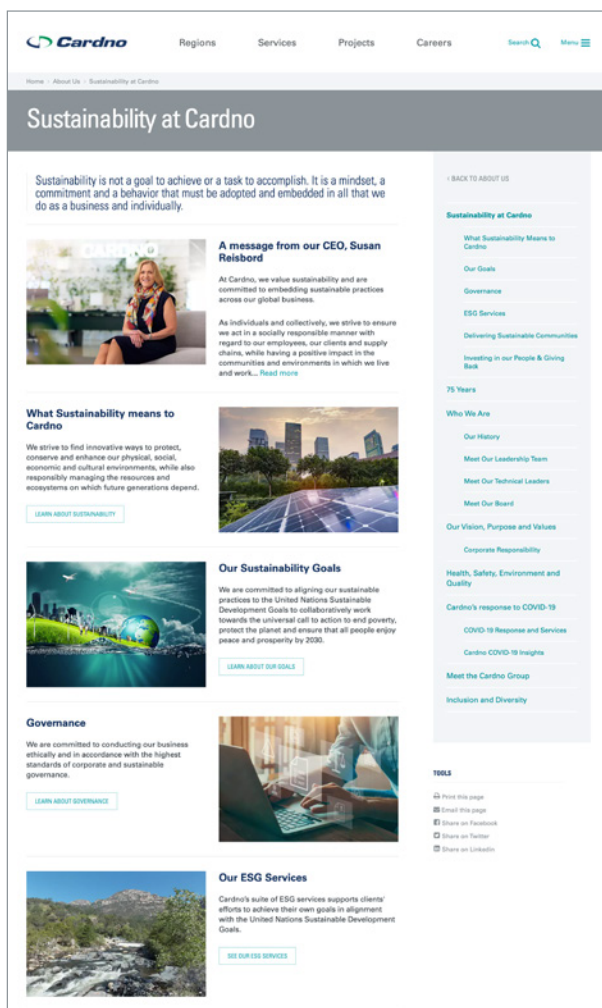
Cardno

Regions Services Projects Careers Search Menu

Home › About Us › Sustainability at Cardno

Sustainability at Cardno

Sustainability is not a goal to achieve or a task to accomplish. It is a mindset, a commitment and a behavior that must be adopted and embedded in all that we do as a business and individually.

A message from our CEO, Susan Reisbord

At Cardno, we value sustainability and are committed to embedding sustainable practices across our global business.

As individuals and collectively, we strive to ensure we act in a socially responsible manner with regard to our employees, our clients and supply chains, while having a positive impact in the communities and environments in which we live and work... Read more

What Sustainability means to Cardno

We strive to find innovative ways to protect, conserve and enhance our physical, social, economic and cultural environments, while also responsibly managing the resources and ecosystems on which future generations depend.

LEARN ABOUT SUSTAINABILITY

Our Sustainability Goals

We are committed to aligning our sustainable practices to the United Nations Sustainable Development Goals to collaboratively work towards the universal call to action to end poverty, protect the planet and ensure that all people enjoy peace and prosperity by 2030.

LEARN ABOUT OUR GOALS

Governance

We are committed to conducting our business ethically and in accordance with the highest standards of corporate and sustainable governance.

LEARN ABOUT GOVERNANCE

Our ESG Services

Cardno's suite of ESG services supports clients' efforts to achieve their own goals in alignment with the United Nations Sustainable Development Goals.

SEE OUR ESG SERVICES

‹ BACK TO ABOUT US

Sustainability at Cardno
What Sustainability Means to Cardno
Our Goals
Governance
ESG Services
Delivering Sustainable Communities
Investing in our People & Giving Back
75 Years
Who We Are
Our History
Meet Our Leadership Team
Meet Our Technical Leaders
Meet Our Board
Our Vision, Purpose and Values
Corporate Responsibility
Health, Safety, Environment and Quality
Cardno's response to COVID-19
COVID-19 Response and Services
Cardno COVID-19 Insights
Meet the Cardno Group
Inclusion and Diversity

TOOLS
Print this page
Email this page
Share on Facebook
Share on Twitter
Share on LinkedIn